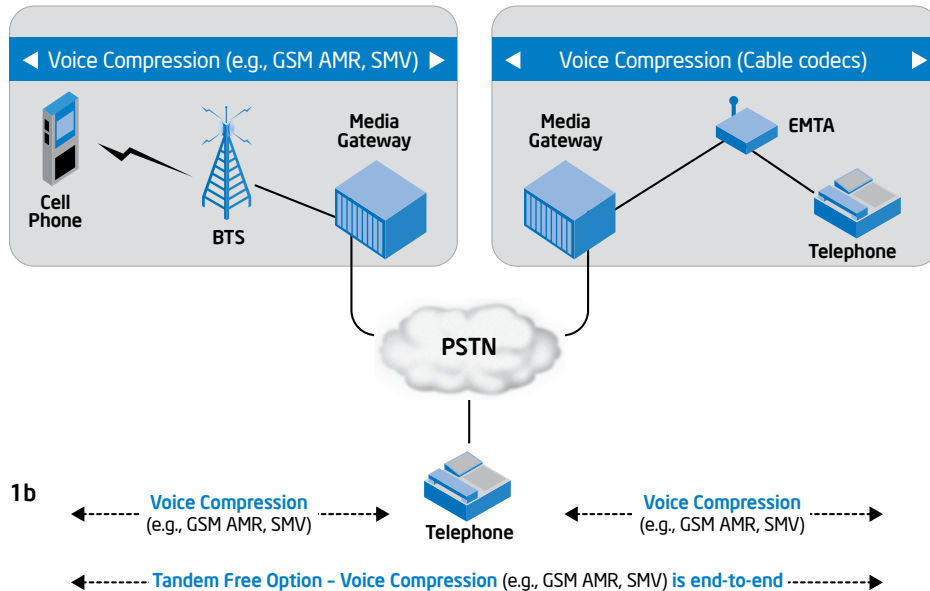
Voice Compression (e.g., GSM AMR, SMV)

Voice Compression (Cable codecs)

Cell Phone

BTS

Media Gateway

Media Gateway

EMTA

Telephone

PSTN

1b

Voice Compression (e.g., GSM AMR, SMV)

Telephone

Voice Compression (e.g., GSM AMR, SMV)

Tandem Free Option – Voice Compression (e.g., GSM AMR, SMV) is end-to-end